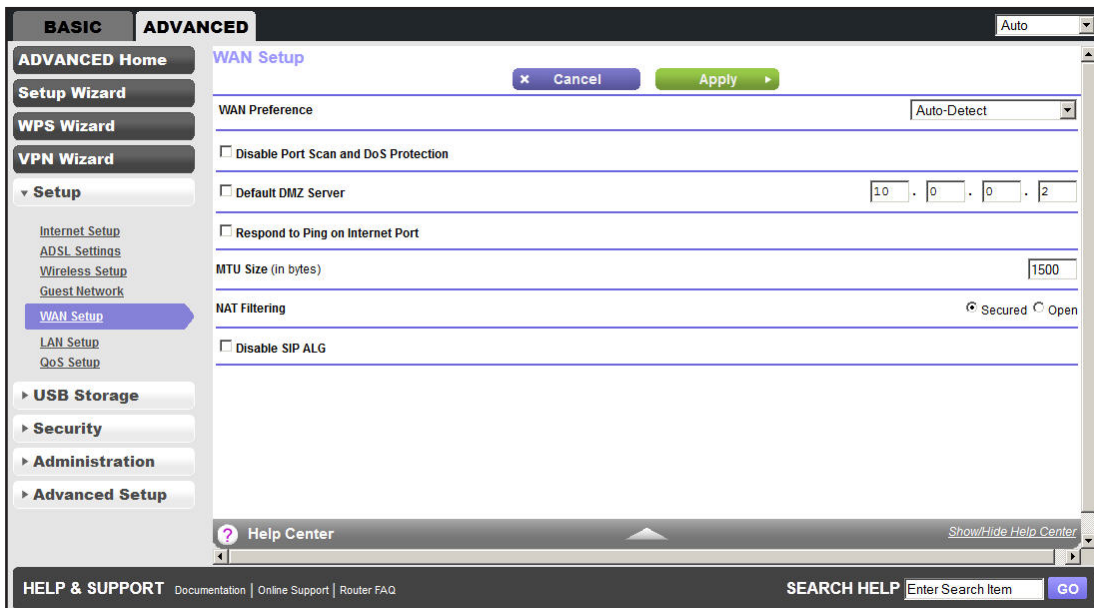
BASIC ADVANCED

Auto

ADVANCED Home
Setup Wizard
WPS Wizard
VPN Wizard
▾ Setup

Internet Setup
ADSL Settings
Wireless Setup
Guest Network
WAN Setup
LAN Setup
QoS Setup

▸ USB Storage
▸ Security
▸ Administration
▸ Advanced Setup

WAN Setup

× Cancel
Apply ▸

WAN Preference Auto-Detect

Disable Port Scan and DoS Protection

Default DMZ Server 10 . 0 . 0 . 2

Respond to Ping on Internet Port

MTU Size (in bytes) 1500

NAT Filtering Secured Open

Disable SIP ALG

? Help Center
Show/Hide Help Center

HELP & SUPPORT Documentation | Online Support | Router FAQ

SEARCH HELP Enter Search Item GO